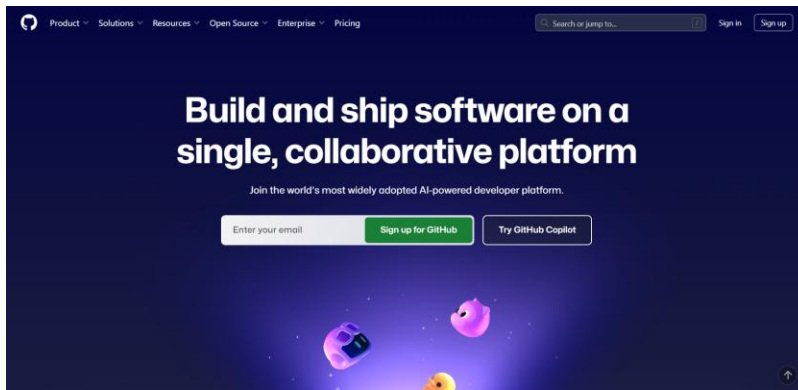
Product Solutions Resources Open Source Enterprise Pricing

Search or jump to... /

Sign in Sign up

Build and ship software on a single, collaborative platform

Join the world's most widely adopted AI-powered developer platform.

Enter your email

Sign up for GitHub

Try GitHub Copilot